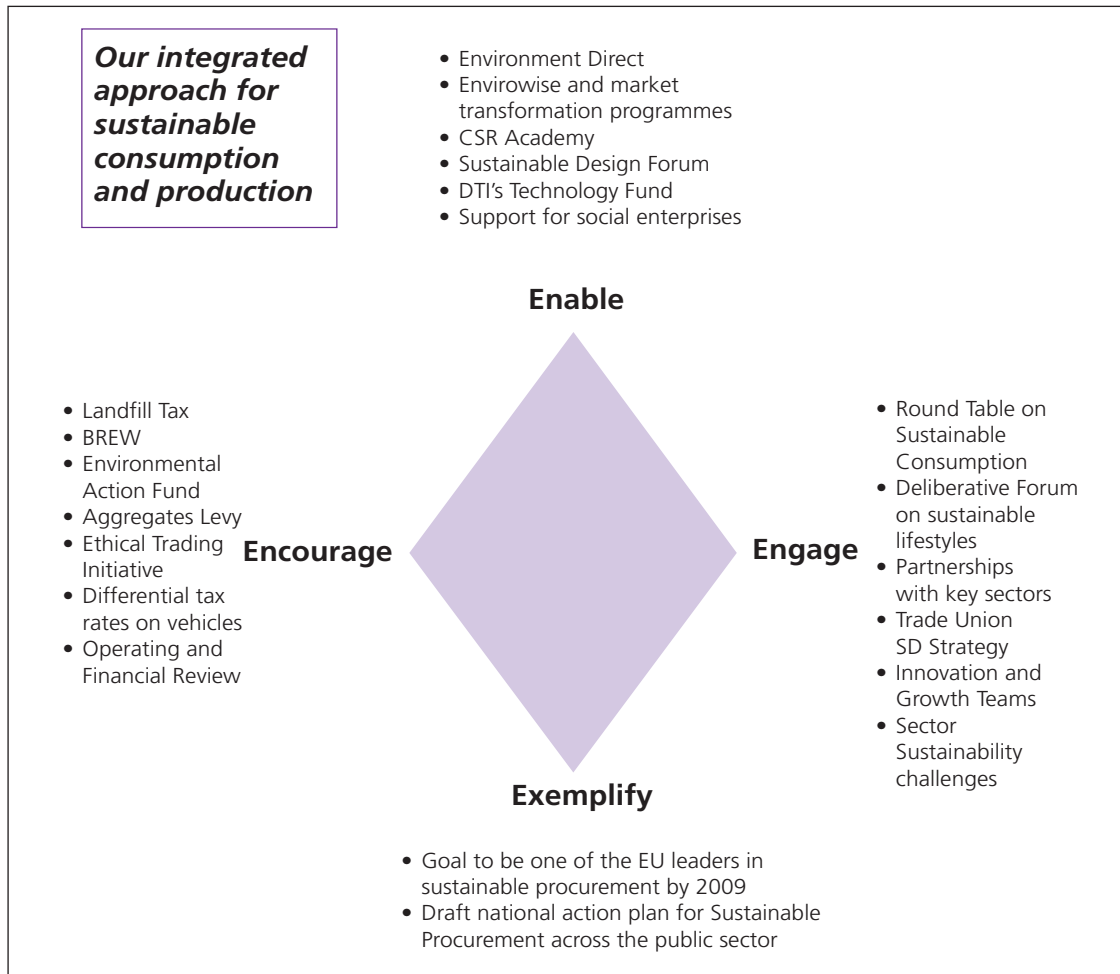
Our integrated approach for sustainable consumption and production

• Environment Direct
• Envirowise and market transformation programmes
• CSR Academy
• Sustainable Design Forum
• DTI's Technology Fund
• Support for social enterprises

Enable

• Landfill Tax
• BREW
• Environmental Action Fund
• Aggregates Levy
• Ethical Trading Initiative
• Differential tax rates on vehicles
• Operating and Financial Review

Encourage

Engage

• Round Table on Sustainable Consumption
• Deliberative Forum on sustainable lifestyles
• Partnerships with key sectors
• Trade Union SD Strategy
• Innovation and Growth Teams
• Sector Sustainability challenges

Exemplify

• Goal to be one of the EU leaders in sustainable procurement by 2009
• Draft national action plan for Sustainable Procurement across the public sector